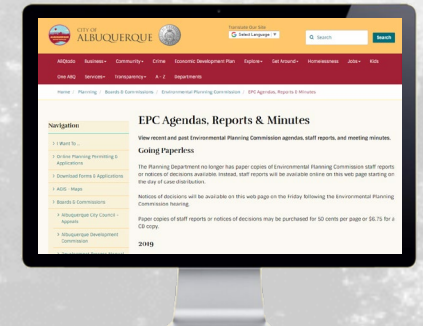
CITY OF ALBUQUERQUE

Translate this site
Select Language

Search

ABQtodo Business Community Crime Economic Development Plan Explore Get Around Homelessness Jobs Kids

One ABQ Services Transparency A - Z Departments

Home / Planning / Boards & Commissions / Environmental Planning Commission / EPC Agendas, Reports & Minutes

Navigation

I Want To ...

Online Planning Permitting & Applications

Download Forms & Applications

AGIS - Maps

Boards & Commissions

Albuquerque City Council - Appeals

Albuquerque Development Commission

EPC Agendas, Reports & Minutes

View recent and past Environmental Planning Commission agendas, staff reports, and meeting minutes.

Going Paperless

The Planning Department no longer has paper copies of Environmental Planning Commission staff reports or notices of decisions available. Instead, staff reports will be available online on this web page starting on the day of case distribution.

Notices of decisions will be available on this web page on the Friday following the Environmental Planning Commission hearing.

Paper copies of staff reports or notices of decisions may be purchased for 50 cents per page or $6.75 for a CD copy.

2019